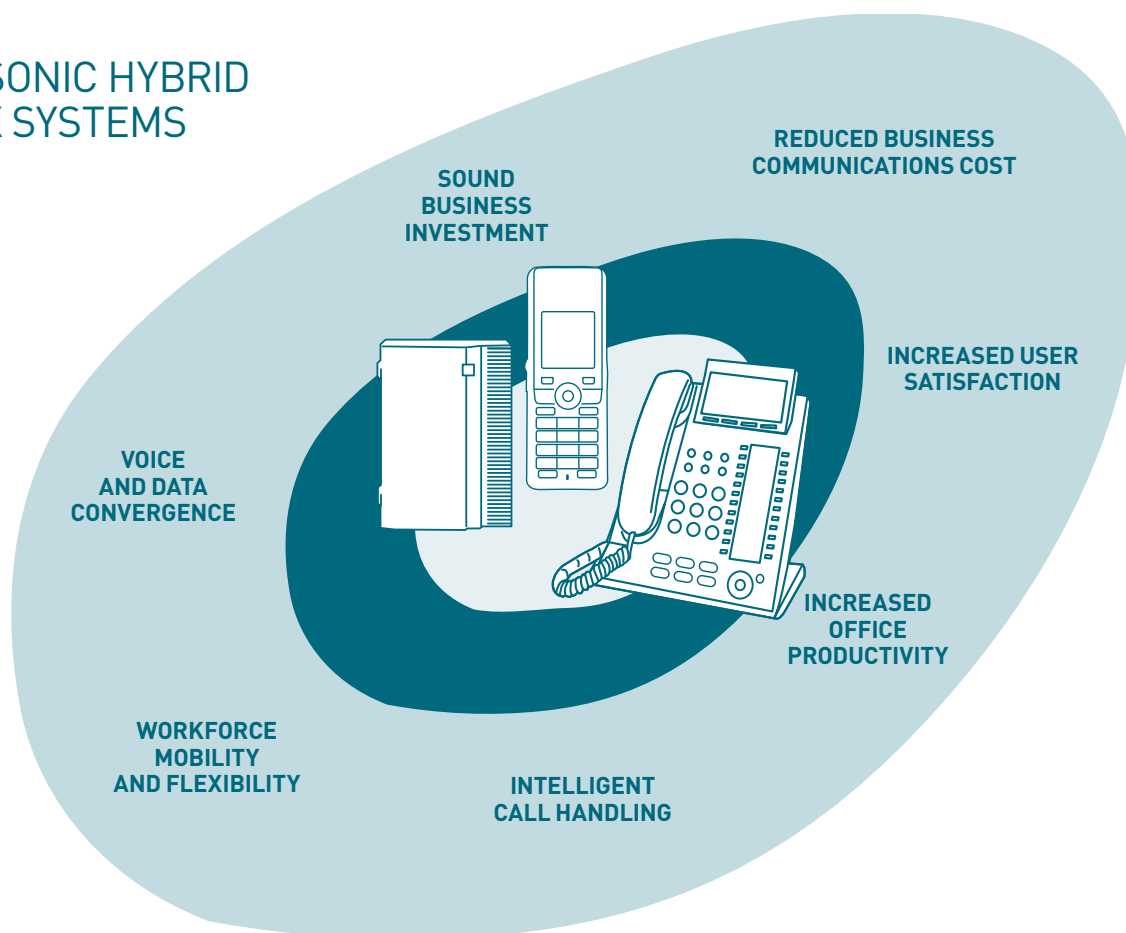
SONIC HYBRID
X SYSTEMS

REDUCED BUSINESS COMMUNICATIONS COST

SOUND BUSINESS INVESTMENT

INCREASED USER SATISFACTION

VOICE AND DATA CONVERGENCE

INCREASED OFFICE PRODUCTIVITY

WORKFORCE MOBILITY AND FLEXIBILITY

INTELLIGENT CALL HANDLING